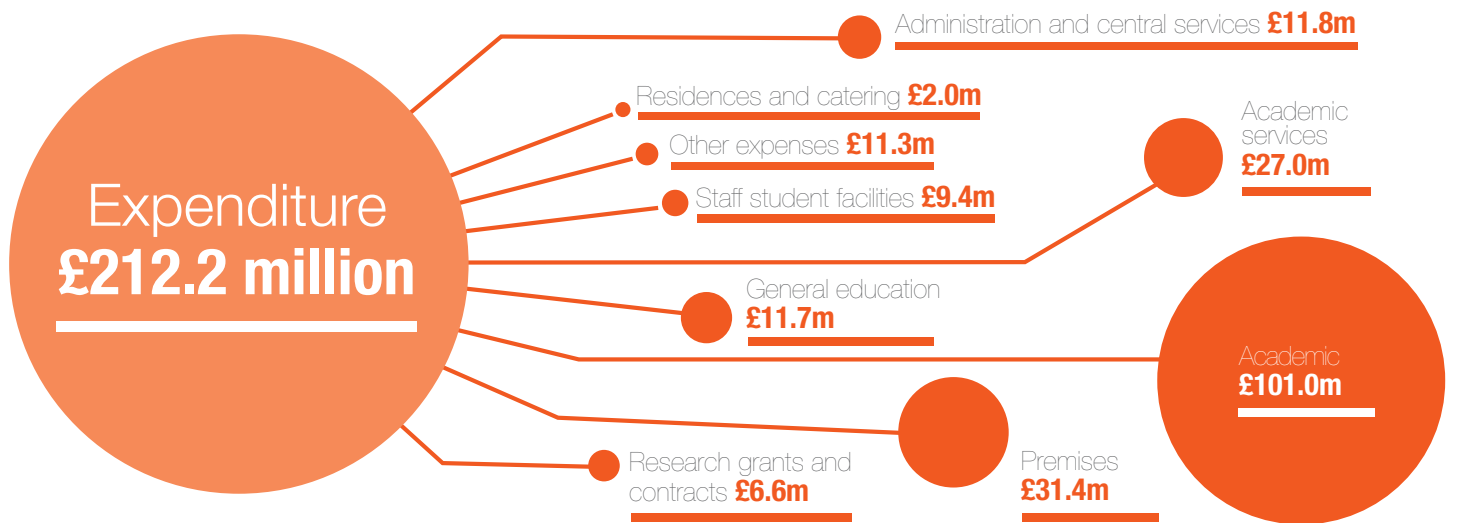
Expenditure
£212.2 million

Administration and central services £11.8m

Residences and catering £2.0m

Other expenses £11.3m

Staff student facilities £9.4m

Academic services £27.0m

General education £11.7m

Academic £101.0m

Premises £31.4m

Research grants and contracts £6.6m